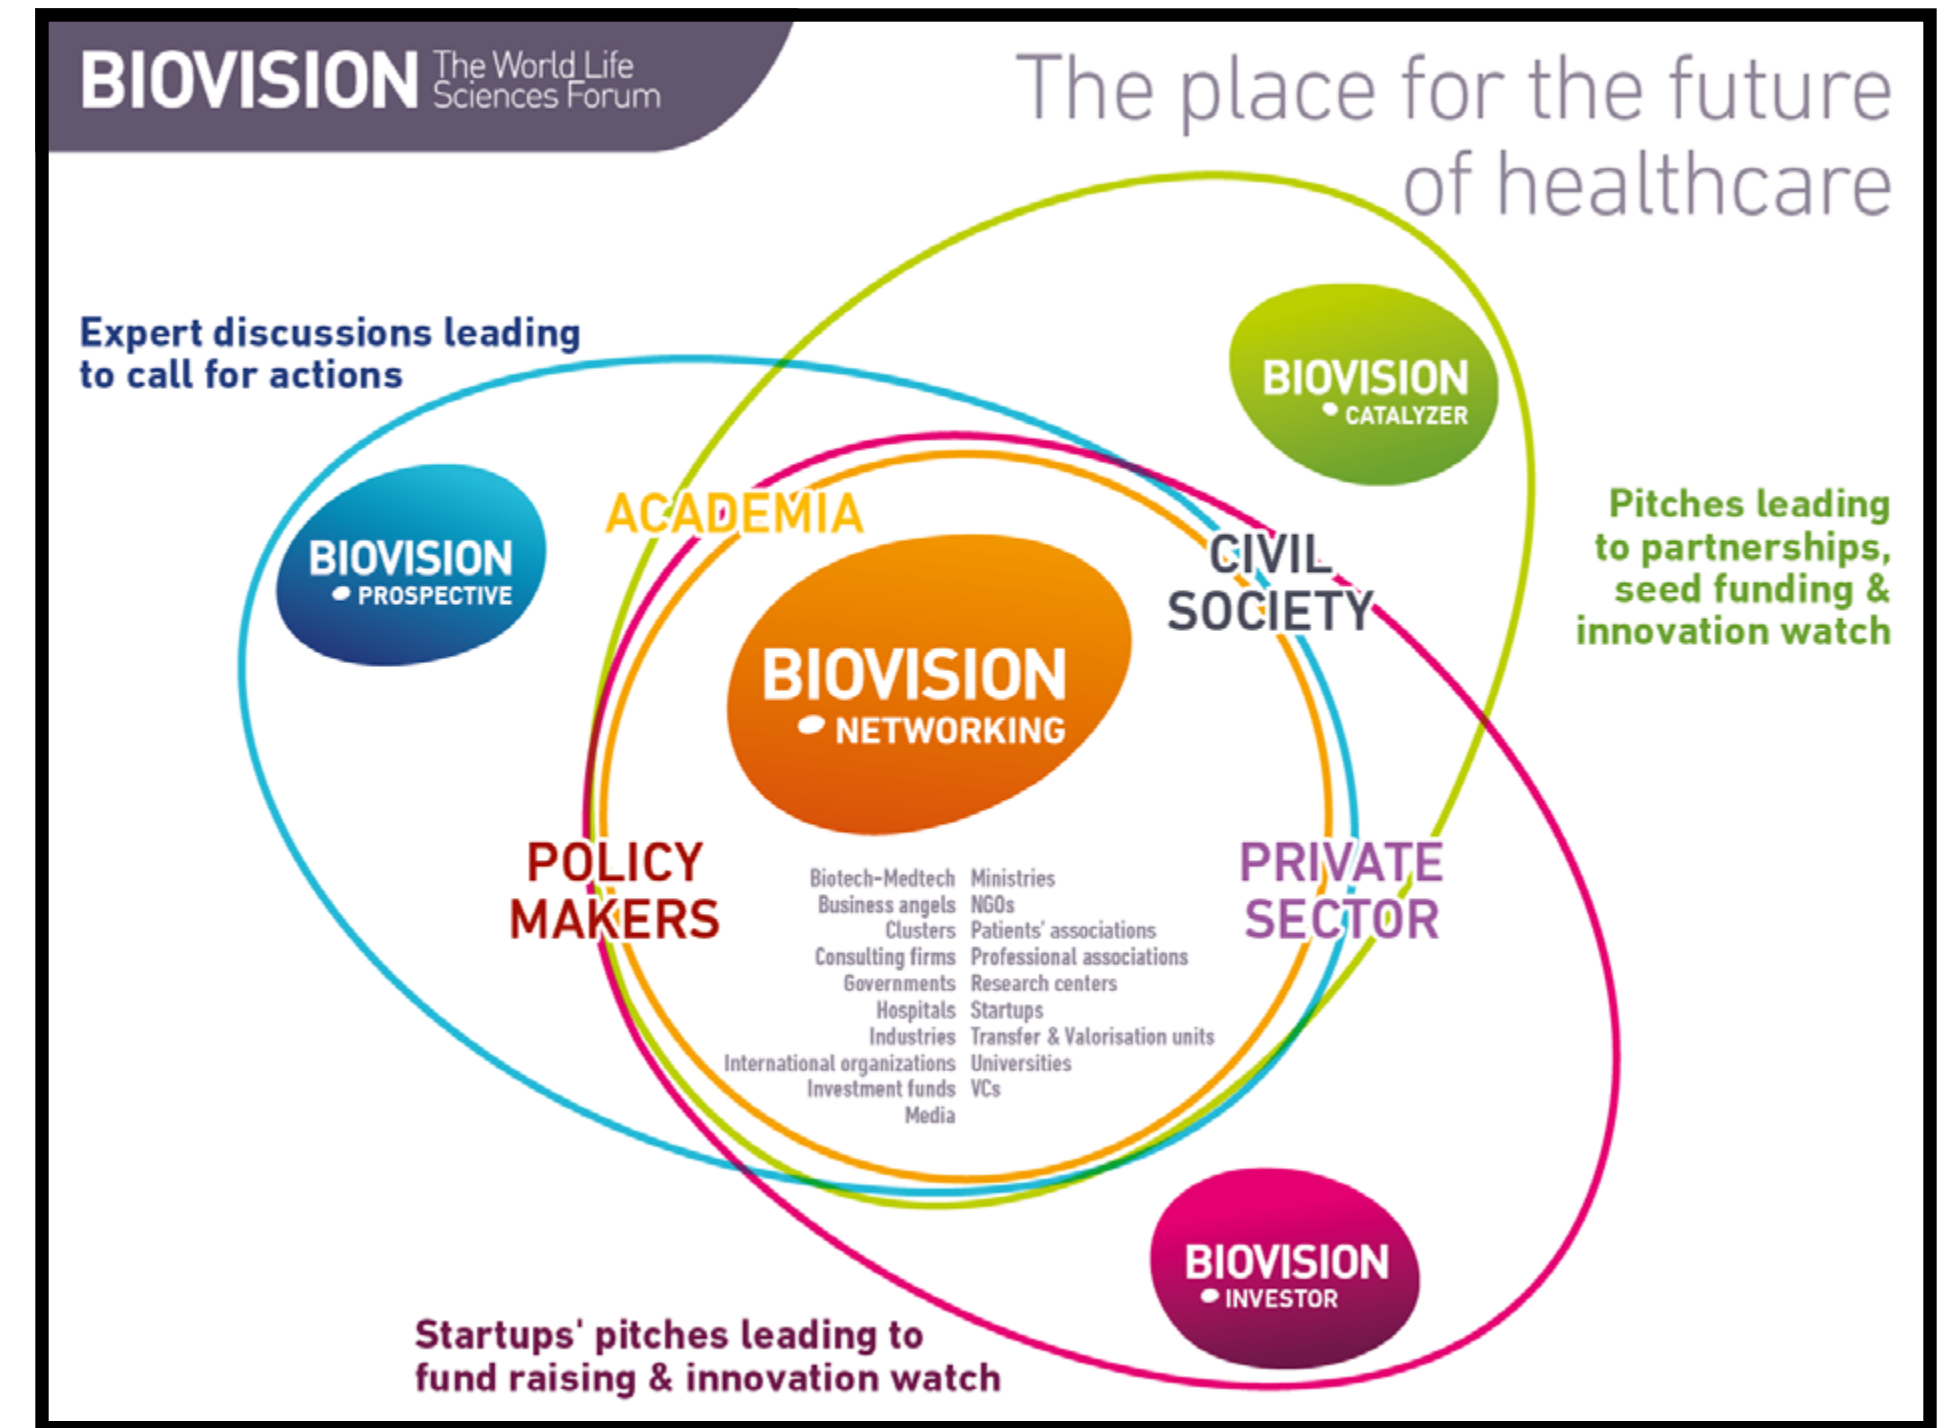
BIOVISION The World Life Sciences Forum

The place for the future of healthcare

Expert discussions leading to call for actions

BIOVISION PROSPECTIVE

BIOVISION CATALYZER

Pitches leading to partnerships, seed funding & innovation watch

ACADEMIA

CIVIL SOCIETY

BIOVISION NETWORKING

POLICY MAKERS

PRIVATE SECTOR

| | |
|---|---|
| Biotech-Medtech | Ministries |
| Business angels | NGOs |
| Clusters | Patients' associations |
| Consulting firms | Professional associations |
| Governments | Research centers |
| Hospitals | Startups |
| Industries | Transfer & Valorisation units |
| International organizations | Universities |
| Investment funds | VCs |
| Media | |

BIOVISION INVESTOR

Startups' pitches leading to fund raising & innovation watch